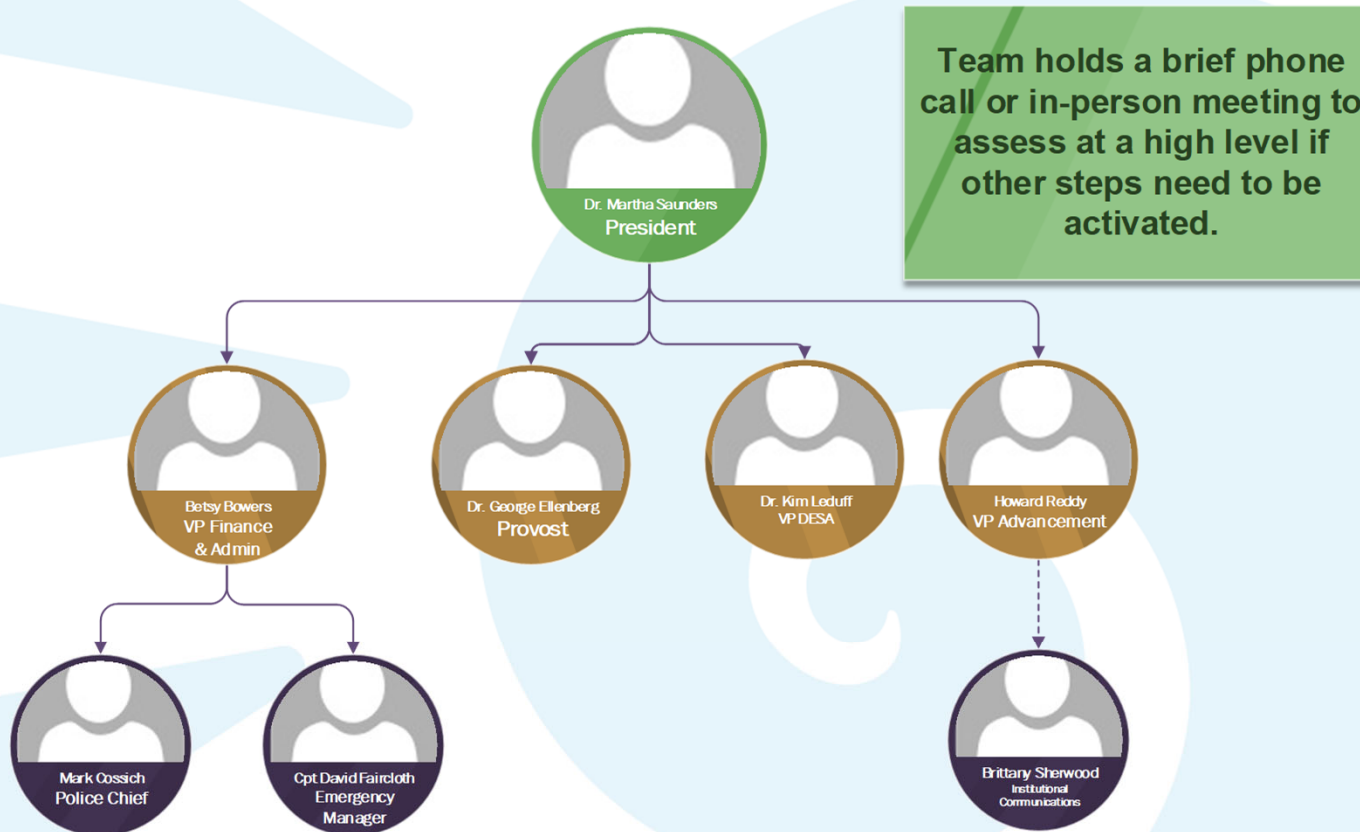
Team holds a brief phone call or in-person meeting to assess at a high level if other steps need to be activated.

Dr. Martha Saunders
President

Betsy Bowers
VP Finance & Admin

Dr. George Ellenberg
Provost

Dr. Kim Leduff
VP DESA

Howard Reddy
VP Advancement

Mark Cossich
Police Chief

Cpt David Faircloth
Emergency Manager

Brittany Sherwood
Institutional Communications